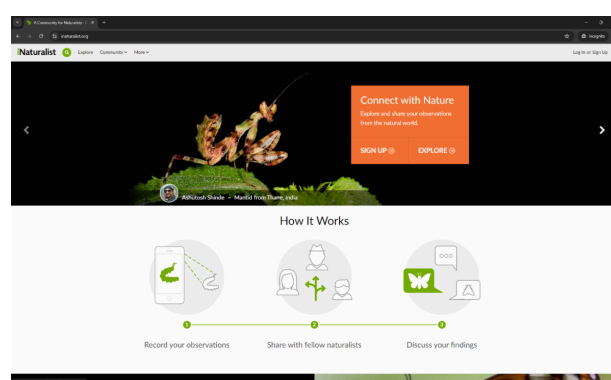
A Community for Naturalists · i ×

inaturalist.org

Incognito

iNaturalist Explore Community More

Log In or Sign Up

Connect with Nature

Explore and share your observations from the natural world.

SIGN UP

EXPLORE

Ashutosh Shinde · Mantid from Thane, India

How It Works

1

2

3

Record your observations

Share with fellow naturalists

Discuss your findings